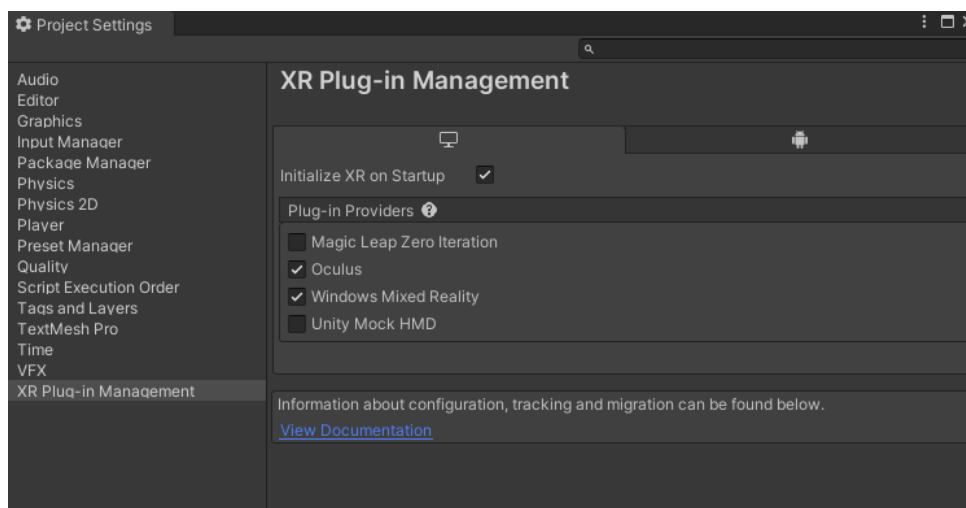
Project Settings

Audio
Editor
Graphics
Input Manager
Package Manager
Physics
Physics 2D
Player
Preset Manager
Quality
Script Execution Order
Tags and Layers
TextMesh Pro
Time
VFX
XR Plug-in Management

XR Plug-in Management

Initialize XR on Startup

Plug-in Providers

Magic Leap Zero Iteration
Oculus
Windows Mixed Reality
Unity Mock HMD

Information about configuration, tracking and migration can be found below.
View Documentation